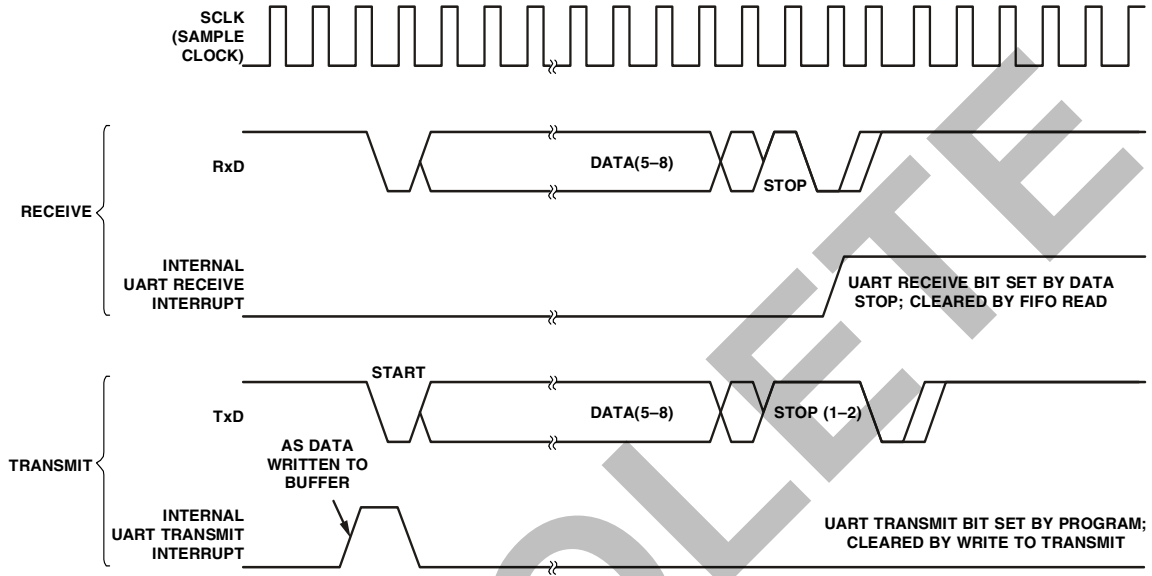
SCLK (SAMPLE CLOCK)

RECEIVE

RxD

DATA(5–8)

STOP

INTERNAL UART RECEIVE INTERRUPT

UART RECEIVE BIT SET BY DATA STOP; CLEARED BY FIFO READ

TRANSMIT

START

TxD

DATA(5–8)

STOP (1–2)

AS DATA WRITTEN TO BUFFER

INTERNAL UART TRANSMIT INTERRUPT

UART TRANSMIT BIT SET BY PROGRAM; CLEARED BY WRITE TO TRANSMIT

OBSOLETE